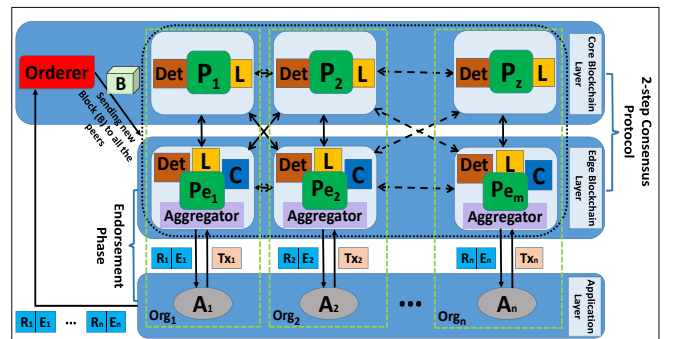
Orderer

B

Sending new Block (B) to all the peers

Det $P_1$ L

Det $P_2$ L

Det $P_z$ L

Core Blockchain Layer

2-step Consensus Protocol

Det L C $Pe_1$ Aggregator

Det L C $Pe_2$ Aggregator

Det L C $Pe_m$ Aggregator

Edge Blockchain Layer

Endorsement Phase

$R_1$ $E_1$ $Tx_1$

$R_2$ $E_2$ $Tx_2$

$R_n$ $E_n$ $Tx_n$

$Org_1$ $A_1$

$Org_2$ $A_2$

...

$Org_n$ $A_n$

Application Layer

$R_1$ $E_1$ ... $R_n$ $E_n$